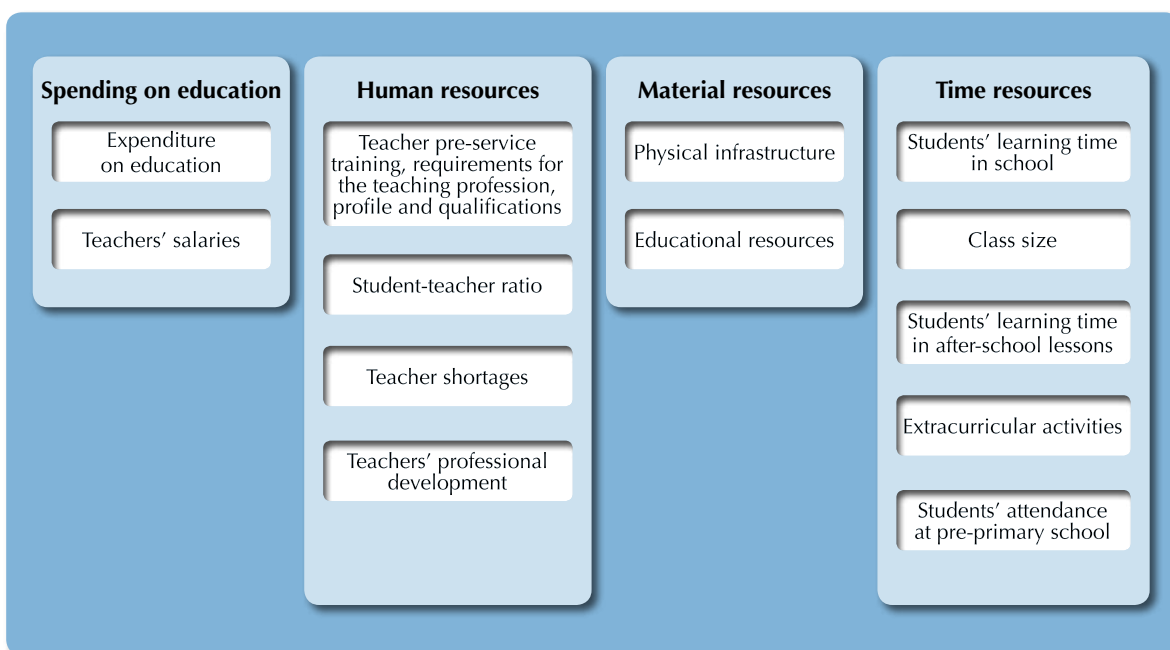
Spending on education

Expenditure on education

Teachers' salaries

Human resources

Teacher pre-service training, requirements for the teaching profession, profile and qualifications

Student-teacher ratio

Teacher shortages

Teachers' professional development

Material resources

Physical infrastructure

Educational resources

Time resources

Students' learning time in school

Class size

Students' learning time in after-school lessons

Extracurricular activities

Students' attendance at pre-primary school